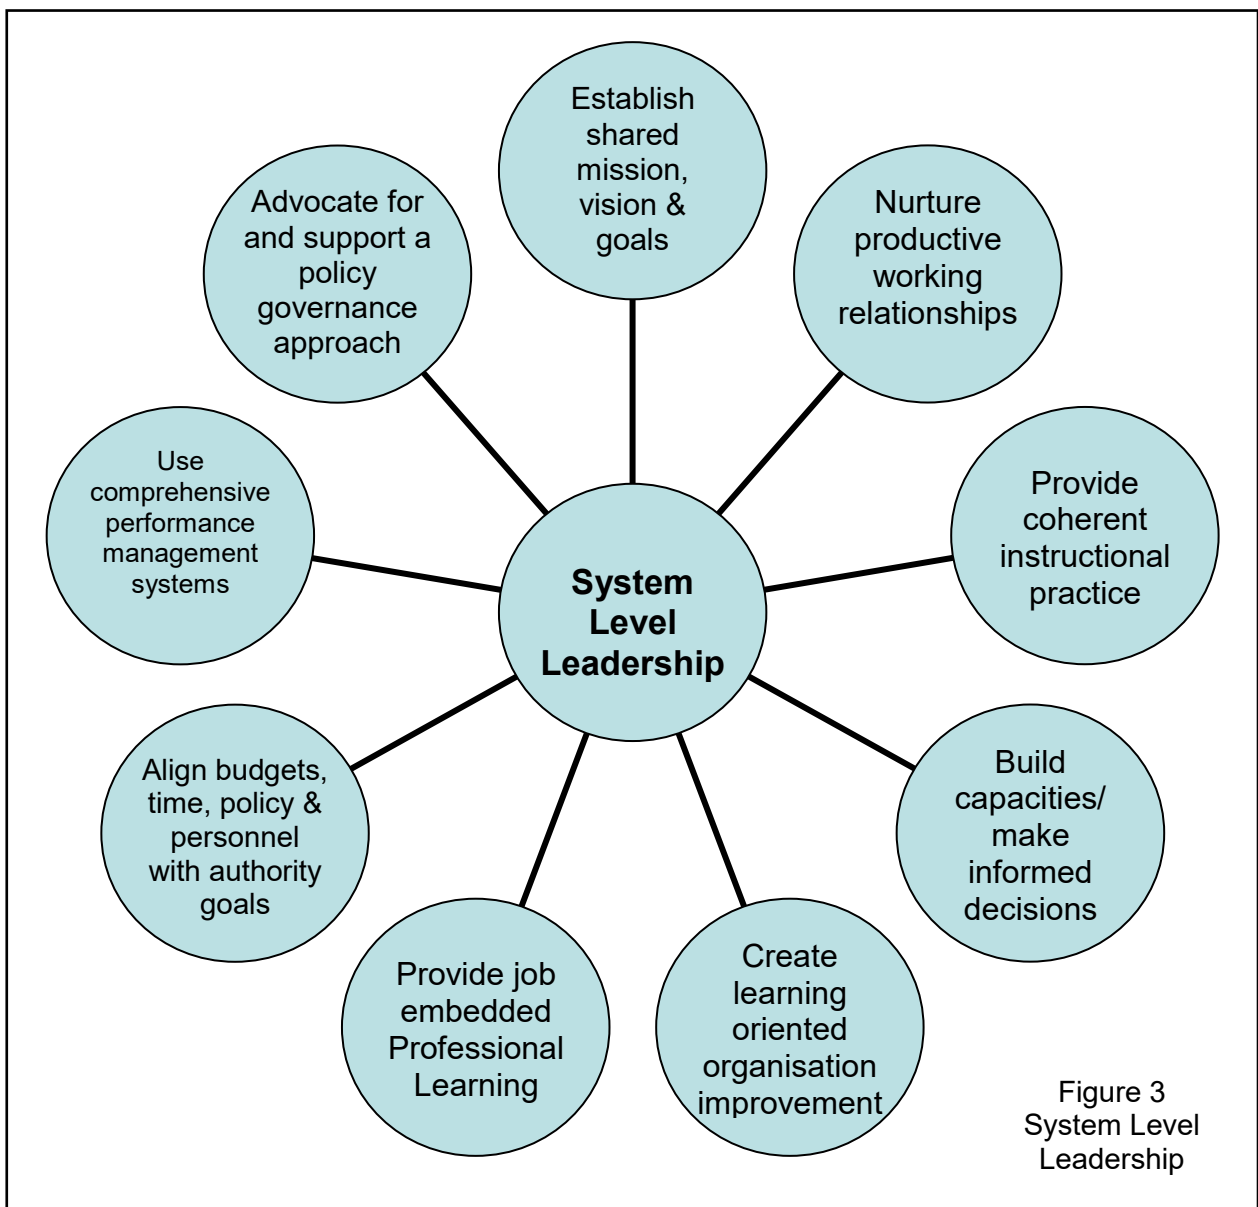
System Level Leadership

Establish shared mission, vision & goals

Nurture productive working relationships

Provide coherent instructional practice

Build capacities/ make informed decisions

Create learning oriented organisation improvement

Provide job embedded Professional Learning

Align budgets, time, policy & personnel with authority goals

Use comprehensive performance management systems

Advocate for and support a policy governance approach

Figure 3
System Level Leadership